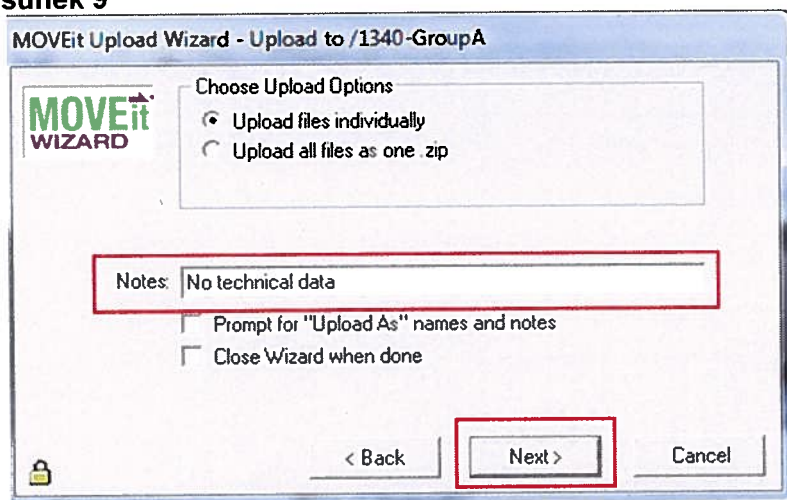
sunek 9

MOVEit Upload Wizard - Upload to /1340-GroupA

MOVEit WIZARD

Choose Upload Options

Upload files individually

Upload all files as one .zip

Notes: No technical data

Prompt for "Upload As" names and notes

Close Wizard when done

< Back

Next >

Cancel